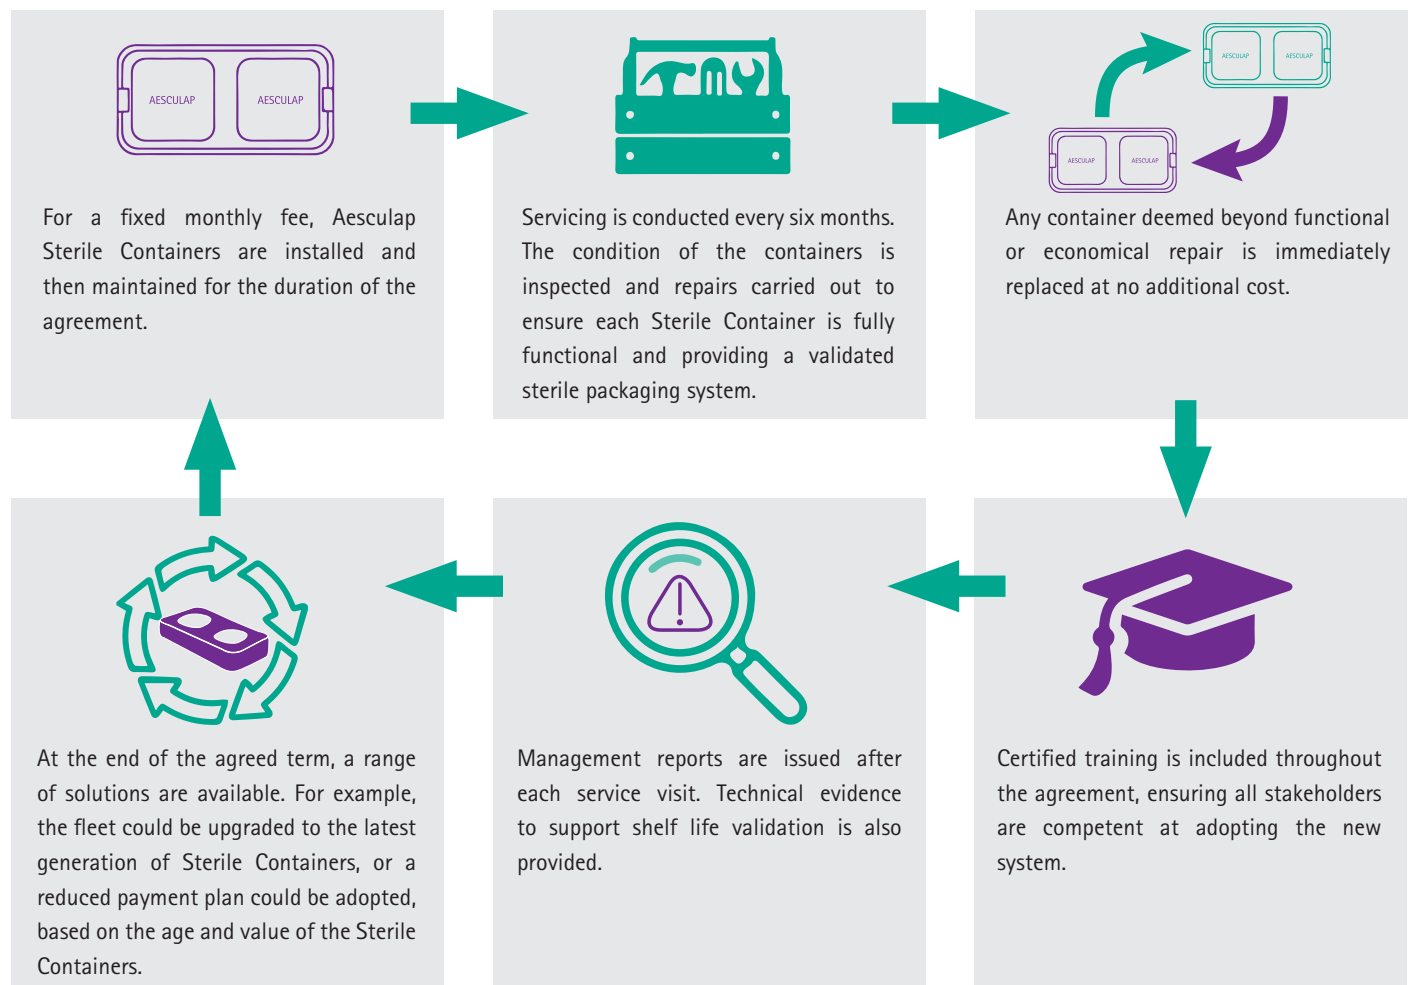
AESCULAP AESCULAP

For a fixed monthly fee, Aesculap Sterile Containers are installed and then maintained for the duration of the agreement.

Servicing is conducted every six months. The condition of the containers is inspected and repairs carried out to ensure each Sterile Container is fully functional and providing a validated sterile packaging system.

AESCULAP AESCULAP

AESCULAP AESCULAP

Any container deemed beyond functional or economical repair is immediately replaced at no additional cost.

At the end of the agreed term, a range of solutions are available. For example, the fleet could be upgraded to the latest generation of Sterile Containers, or a reduced payment plan could be adopted, based on the age and value of the Sterile Containers.

Management reports are issued after each service visit. Technical evidence to support shelf life validation is also provided.

Certified training is included throughout the agreement, ensuring all stakeholders are competent at adopting the new system.